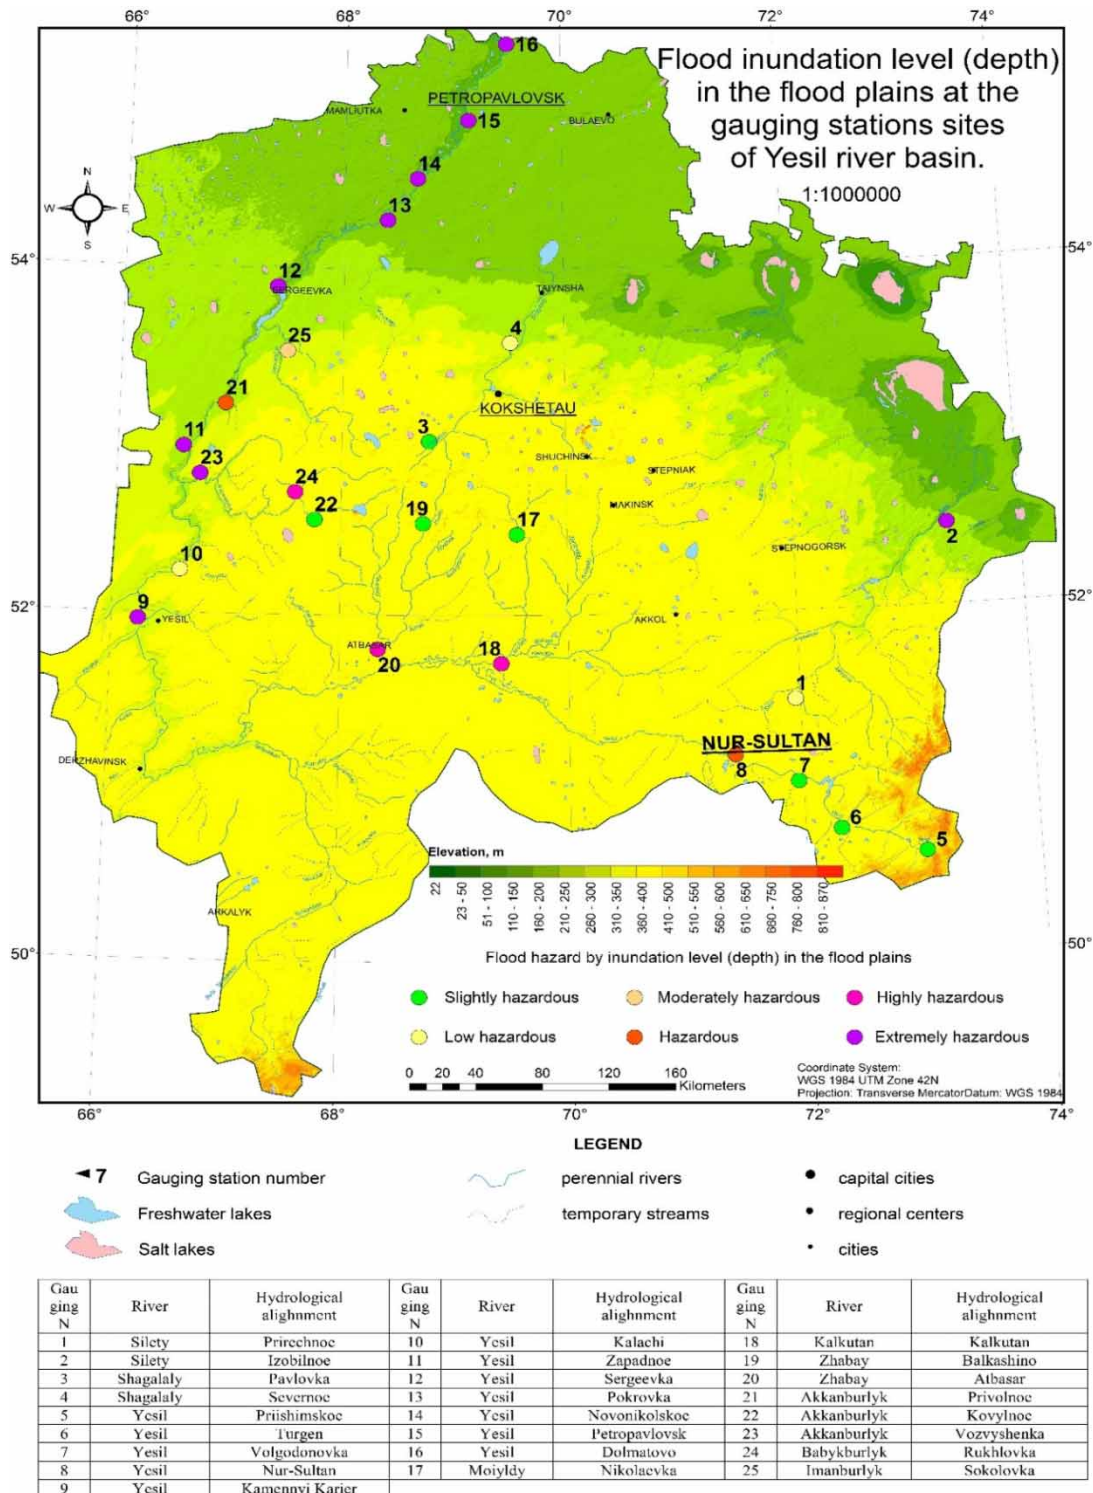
66° 68° 70° 72° 74°

Flood inundation level (depth) in the flood plains at the gauging stations sites of Yesil river basin.

1:1000000

N
W E
S

54° 54°
52° 52°
50° 50°

16
PETROPAVLOVSK
MAMLIUTKA
15
BULAEVO
14
13
12
SERGEEVKA
TAIYNSHA
25
4
21
KOKSHETAU
11
3
23
SHUCHINSK
STEPNIAK
24
MAKINSK
22
19
17
2
10
STEPNOGORSK
9
YESIL
AKKOL
ATBASAR
20
18
1
NUR-SULTAN
DERZHAVINSK
8
7
6
5
ARKALYK

Elevation, m
22 | 23 - 50 | 51 - 100 | 110 - 150 | 160 - 200 | 210 - 250 | 260 - 300 | 310 - 350 | 360 - 400 | 410 - 500 | 510 - 550 | 560 - 600 | 610 - 650 | 660 - 750 | 780 - 800 | 810 - 870

Flood hazard by inundation level (depth) in the flood plains

Slightly hazardous
Moderately hazardous
Highly hazardous
Low hazardous
Hazardous
Extremely hazardous

0 20 40 80 120 160 Kilometers

Coordinate System: WGS 1984 UTM Zone 42N
Projection: Transverse MercatorDatum: WGS 1984

66° 68° 70° 72° 74°

LEGEND

7 Gauging station number
Freshwater lakes
Salt lakes
perennial rivers
temporary streams
capital cities
regional centers
cities

| Gauging N | River | Hydrological alighnment | Gauging N | River | Hydrological alighnment | Gauging N | River | Hydrological alighnment |
|---|---|---|---|---|---|---|---|---|
| 1 | Silety | Prirechnoe | 10 | Yesil | Kalachi | 18 | Kalkutan | Kalkutan |
| 2 | Silety | Izobilnoe | 11 | Yesil | Zapadnoe | 19 | Zhabay | Balkashino |
| 3 | Shagalaly | Pavlovka | 12 | Yesil | Sergeevka | 20 | Zhabay | Atbasar |
| 4 | Shagalaly | Severnoe | 13 | Yesil | Pokrovka | 21 | Akkanburlyk | Privolnoe |
| 5 | Yesil | Priishimskoe | 14 | Yesil | Novonikolskoe | 22 | Akkanburlyk | Kovylnoe |
| 6 | Yesil | Turgen | 15 | Yesil | Petropavlovsk | 23 | Akkanburlyk | Vozvyshenka |
| 7 | Yesil | Volgodonovka | 16 | Yesil | Dolmatovo | 24 | Babykburlyk | Rukhlovka |
| 8 | Yesil | Nur-Sultan | 17 | Moiyldy | Nikolaevka | 25 | Imanburlyk | Sokolovka |
| 9 | Yesil | Kamennyi Karier | | | | | | |